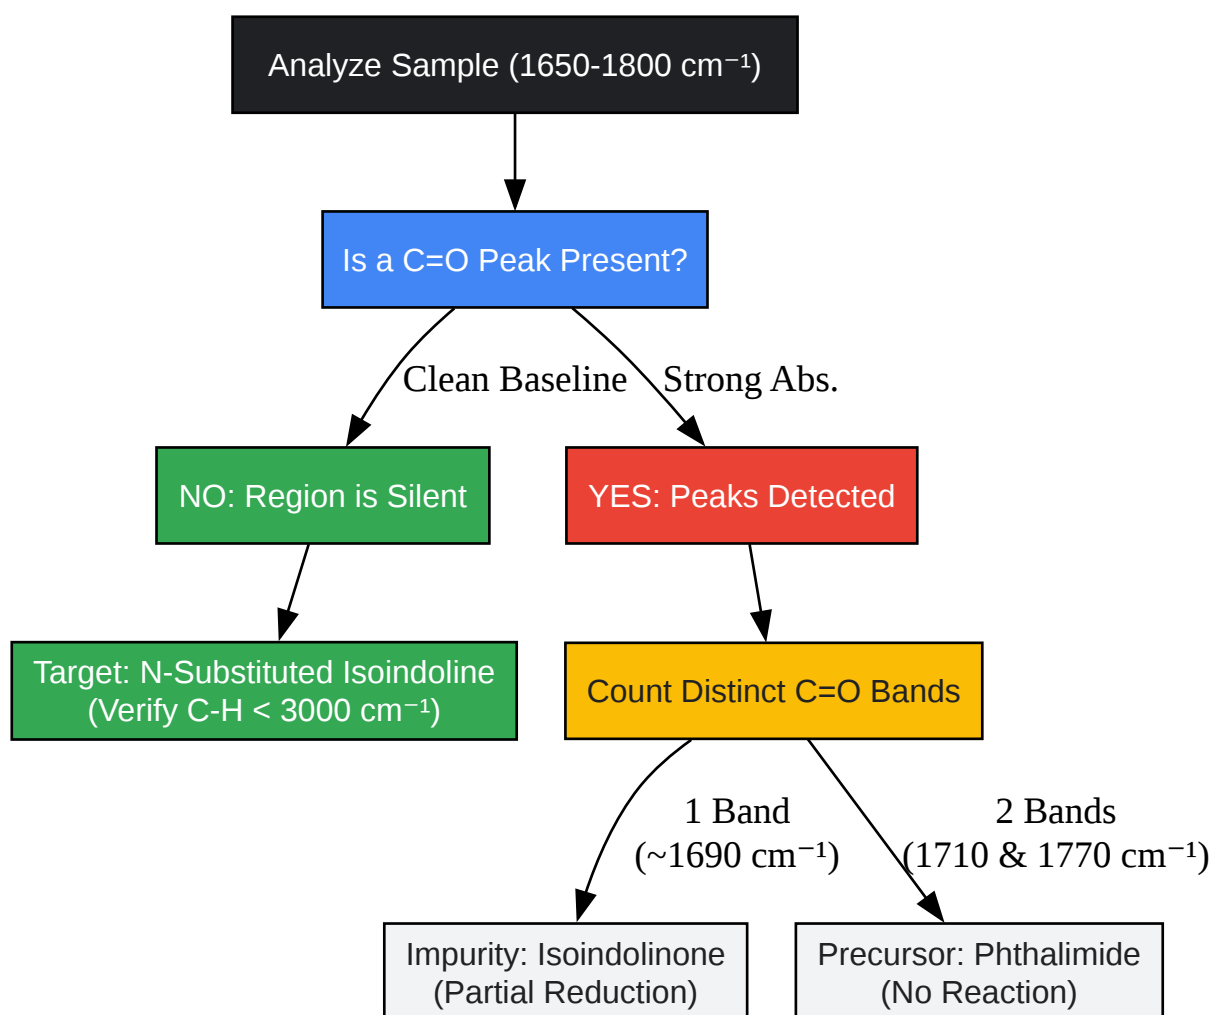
Analyze Sample (1650-1800 cm⁻¹)

Is a C=O Peak Present?

Clean Baseline

Strong Abs.

NO: Region is Silent

YES: Peaks Detected

Target: N-Substituted Isoindoline (Verify C-H < 3000 cm⁻¹)

Count Distinct C=O Bands

1 Band (~1690 cm⁻¹)

2 Bands (1710 & 1770 cm⁻¹)

Impurity: Isoindolinone (Partial Reduction)

Precursor: Phthalimide (No Reaction)